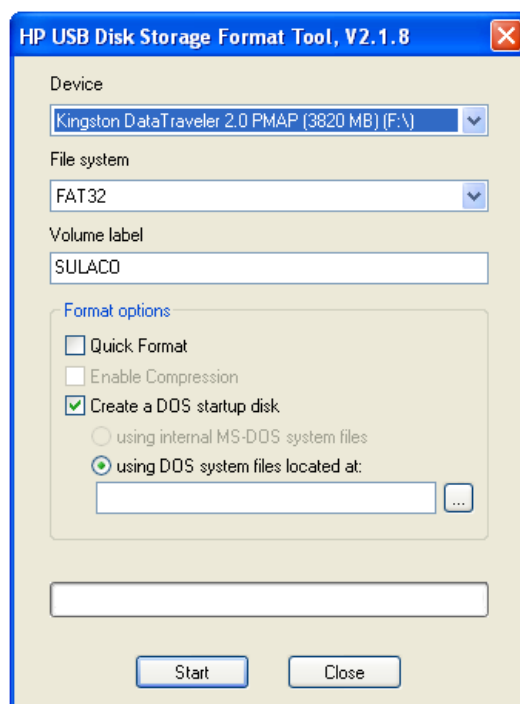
HP USB Disk Storage Format Tool, V2.1.8

Device

Kingston DataTraveler 2.0 PMAP (3820 MB) (F:\)

File system

FAT32

Volume label

SULACO

Format options

Quick Format

Enable Compression

Create a DOS startup disk

using internal MS-DOS system files

using DOS system files located at:

...

Start

Close